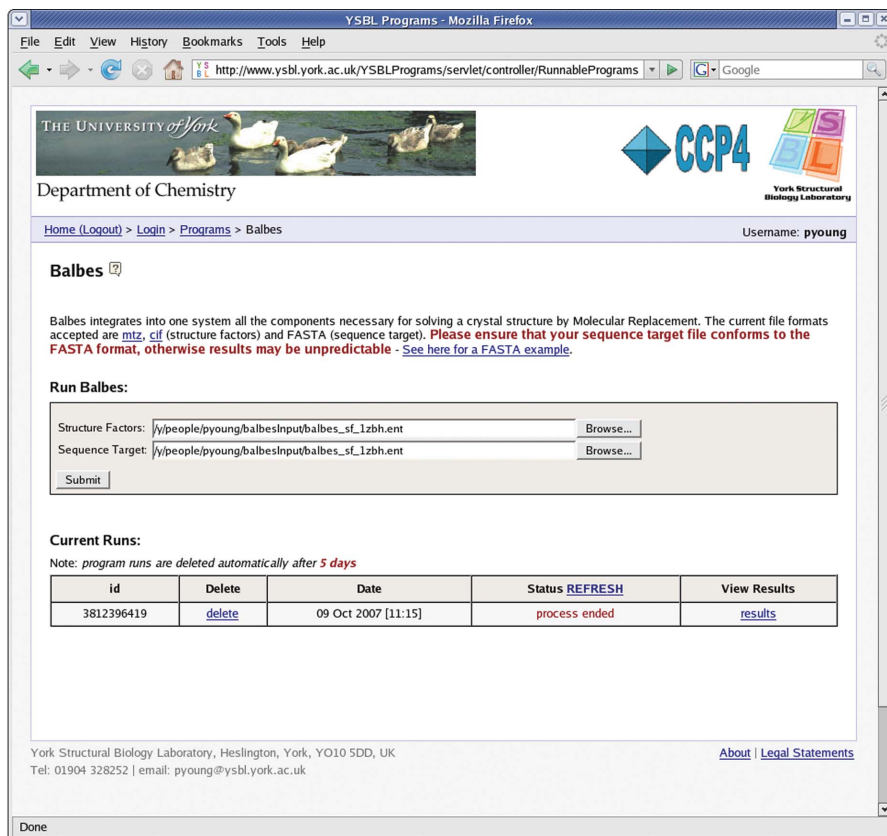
YSBL Programs - Mozilla Firefox

File Edit View History Bookmarks Tools Help

http://www.ysbl.york.ac.uk/YSBLPrograms/servlet/controller/RunnablePrograms

Google

THE UNIVERSITY of York

Department of Chemistry

CCP4

YSBL

York Structural Biology Laboratory

Home (Logout) > Login > Programs > Balbes

Username: pyoung

Balbes

Balbes integrates into one system all the components necessary for solving a crystal structure by Molecular Replacement. The current file formats accepted are mtz, cif (structure factors) and FASTA (sequence target). Please ensure that your sequence target file conforms to the FASTA format, otherwise results may be unpredictable - See here for a FASTA example.

Run Balbes:

Structure Factors: /y/people/pyoung/balbesInput/balbes_sf_1zbh.ent Browse...

Sequence Target: /y/people/pyoung/balbesInput/balbes_sf_1zbh.ent Browse...

Submit

Current Runs:

Note: program runs are deleted automatically after 5 days

| id | Delete | Date | Status REFRESH | View Results |
|---|---|---|---|---|
| 3812396419 | delete | 09 Oct 2007 [11:15] | process ended | results |

York Structural Biology Laboratory, Heslington, York, YO10 5DD, UK

Tel: 01904 328252 | email: pyoung@ysbl.york.ac.uk

About | Legal Statements

Done